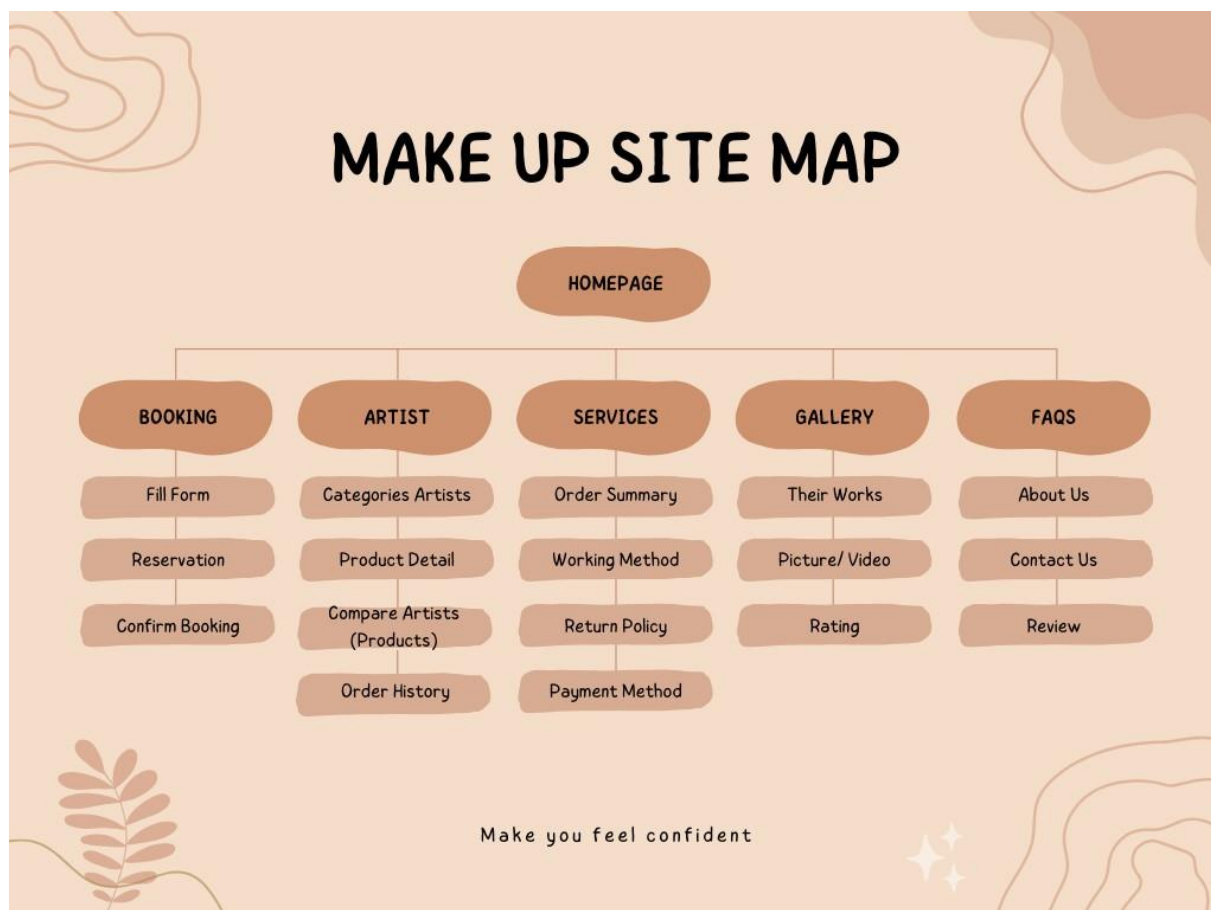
MAKE UP SITE MAP

HOMEPAGE

BOOKING
Fill Form
Reservation
Confirm Booking

ARTIST
Categories Artists
Product Detail
Compare Artists (Products)
Order History

SERVICES
Order Summary
Working Method
Return Policy
Payment Method

GALLERY
Their Works
Picture/ Video
Rating

FAQS
About Us
Contact Us
Review

Make you feel confident